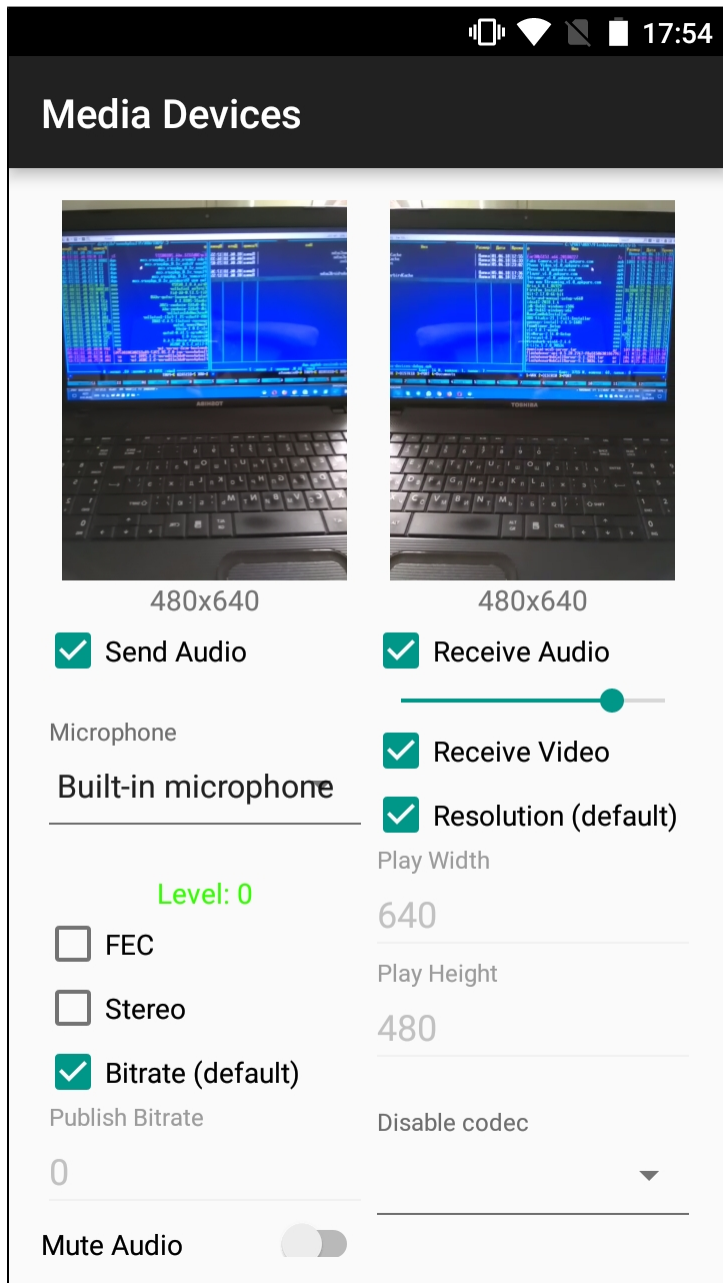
17:54

Media Devices

480x640

Send Audio

Microphone

Built-in microphone

Level: 0

FEC

Stereo

Bitrate (default)

Publish Bitrate

0

Mute Audio

480x640

Receive Audio

Receive Video

Resolution (default)

Play Width

640

Play Height

480

Disable codec